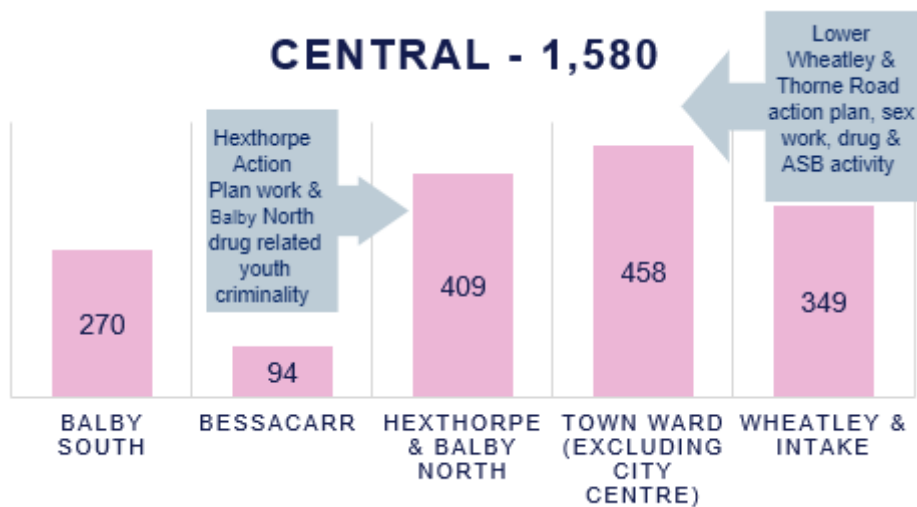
CENTRAL - 1,580

Hexthorpe Action Plan work & Balby North drug related youth criminality

Lower Wheatley & Thorne Road action plan, sex work, drug & ASB activity

270

94

409

458

349

BALBY SOUTH

BESSACARR

HEXTHORPE & BALBY NORTH

TOWN WARD (EXCLUDING CITY CENTRE)

WHEATLEY & INTAKE